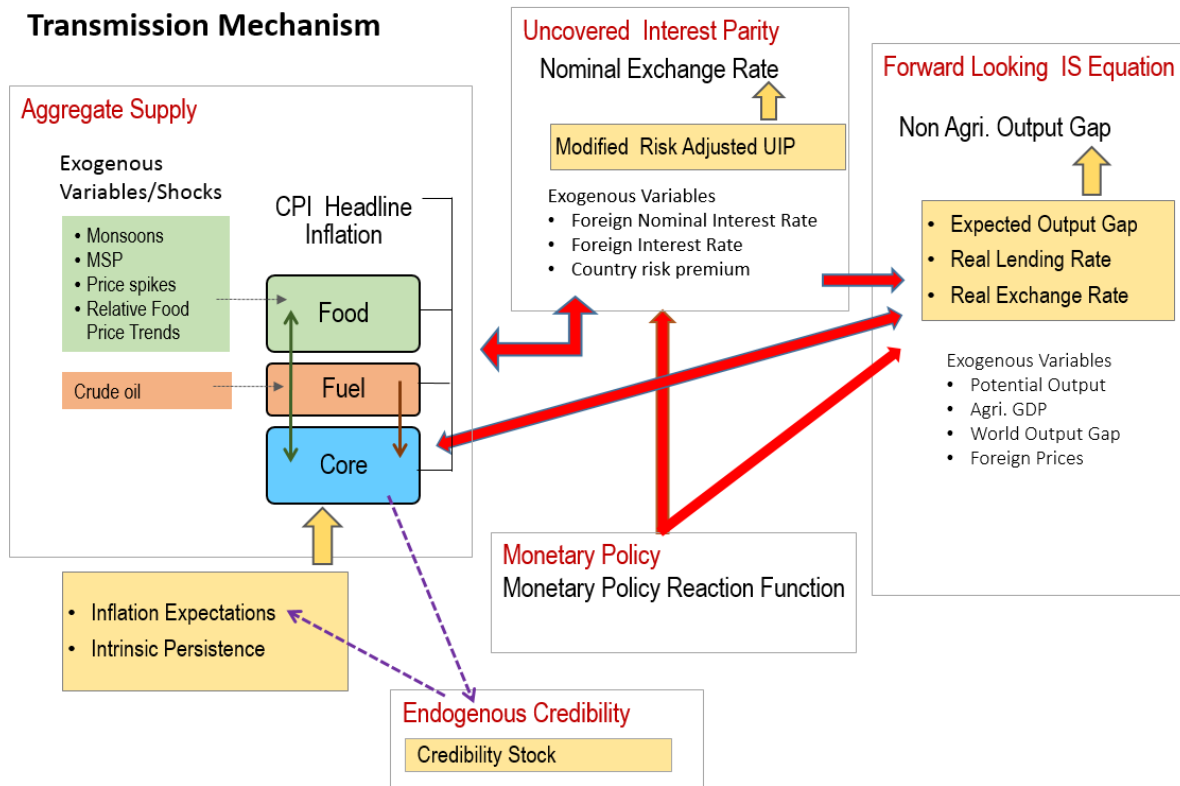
Transmission Mechanism

Aggregate Supply

Exogenous Variables/Shocks

- Monsoons
- MSP
- Price spikes
- Relative Food Price Trends

Crude oil

CPI Headline Inflation

Food

Fuel

Core

- Inflation Expectations
- Intrinsic Persistence

Uncovered Interest Parity

Nominal Exchange Rate

Modified Risk Adjusted UIP

Exogenous Variables
- Foreign Nominal Interest Rate
- Foreign Interest Rate
- Country risk premium

Forward Looking IS Equation

Non Agri. Output Gap

- Expected Output Gap
- Real Lending Rate
- Real Exchange Rate

Exogenous Variables
- Potential Output
- Agri. GDP
- World Output Gap
- Foreign Prices

Monetary Policy

Monetary Policy Reaction Function

Endogenous Credibility

Credibility Stock